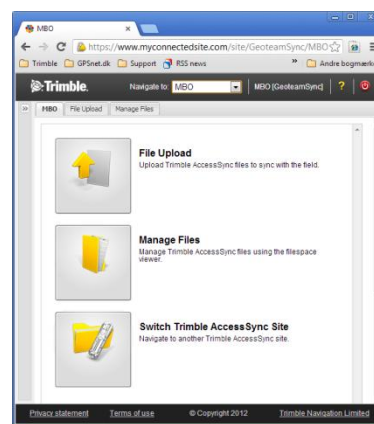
MBO

https://www.myconnectedsite.com/site/GeoteamSync/MBO

Trimble GPSnet.dk Support RSS news » Andre bogmærker

Trimble. Navigate to MBO MBO [GeoteamSync] ?

» MBO File Upload Manage Files

File Upload
Upload Trimble AccessSync files to sync with the field.

Manage Files
Manage Trimble AccessSync files using the filespace viewer.

Switch Trimble AccessSync Site
Navigate to another Trimble AccessSync site.

Privacy statement Terms of use © Copyright 2012 Trimble Navigation Limited